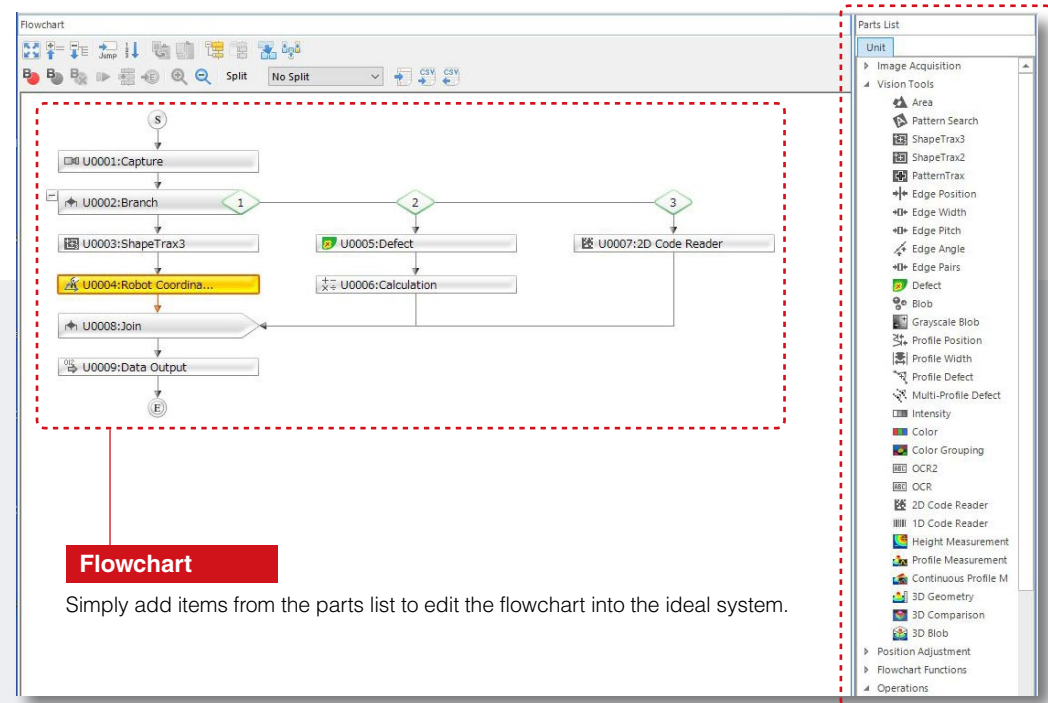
Flowchart

Jump

Split

No Split

CSV CSV

S

U0001:Capture

U0002:Branch

1

2

3

U0003:ShapeTrax3

U0005:Defect

U0007:2D Code Reader

U0004:Robot Coordina...

U0006:Calculation

U0008:Join

U0009:Data Output

E

Flowchart

Simply add items from the parts list to edit the flowchart into the ideal system.

Parts List

Unit

Image Acquisition

Vision Tools

Area

Pattern Search

ShapeTrax3

ShapeTrax2

PatternTrax

Edge Position

Edge Width

Edge Pitch

Edge Angle

Edge Pairs

Defect

Blob

Grayscale Blob

Profile Position

Profile Width

Profile Defect

Multi-Profile Defect

Intensity

Color

Color Grouping

OCR2

OCR

2D Code Reader

1D Code Reader

Height Measurement

Profile Measurement

Continuous Profile M

3D Geometry

3D Comparison

3D Blob

Position Adjustment

Flowchart Functions

Operations